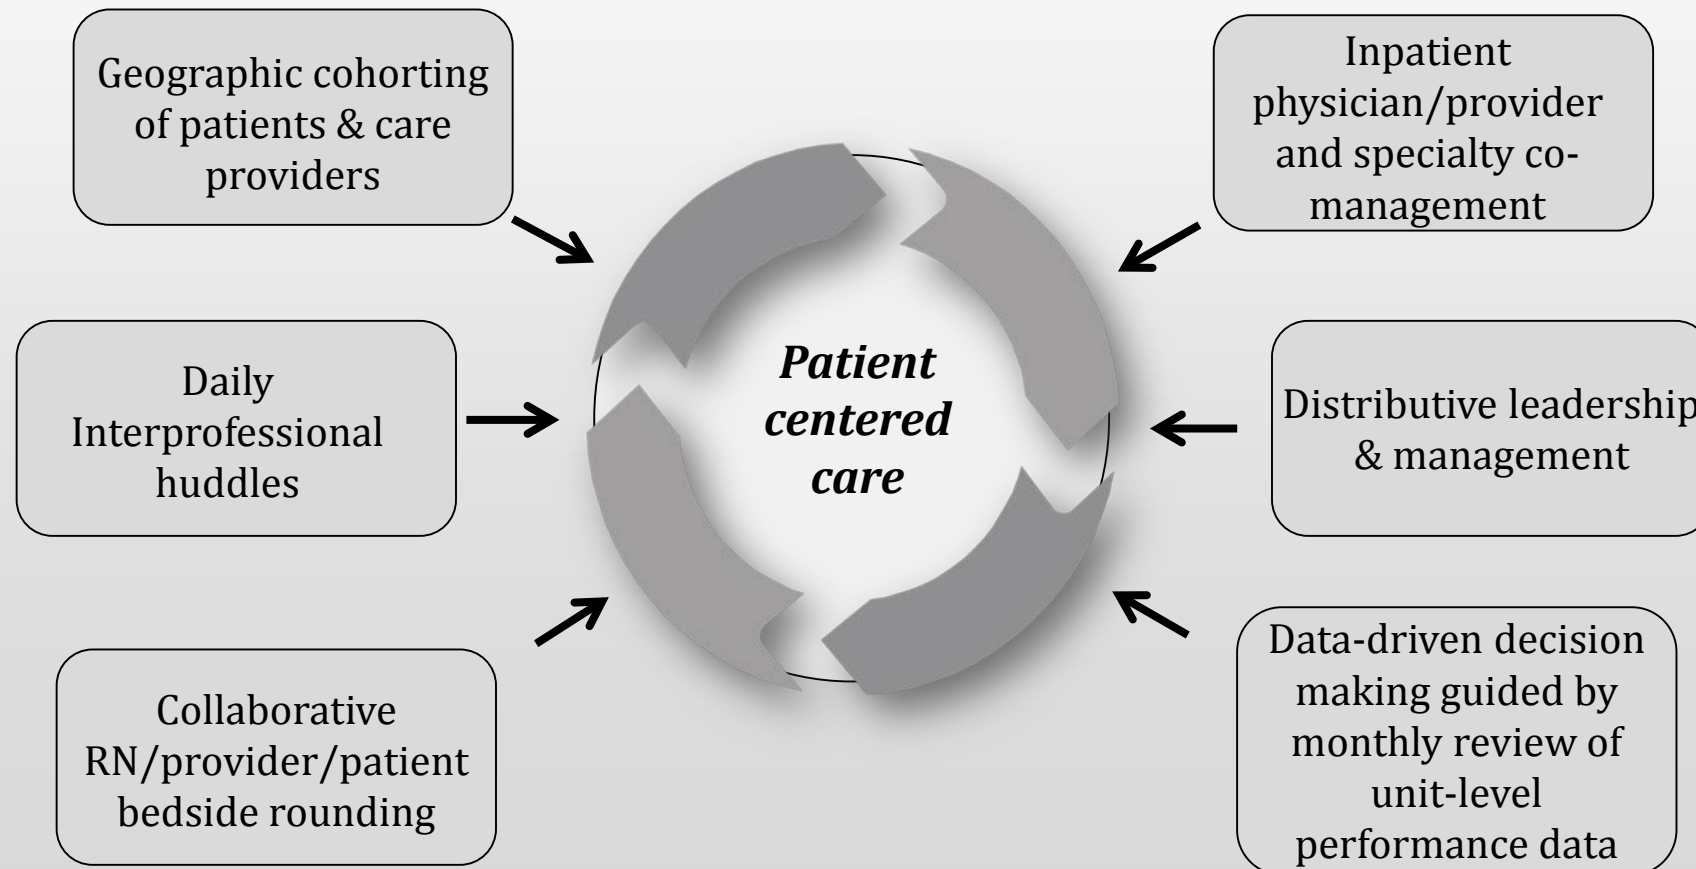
Geographic cohorting of patients & care providers

Inpatient physician/provider and specialty co-management

Daily Interprofessional huddles

*Patient centered care*

Distributive leadership & management

Collaborative RN/provider/patient bedside rounding

Data-driven decision making guided by monthly review of unit-level performance data